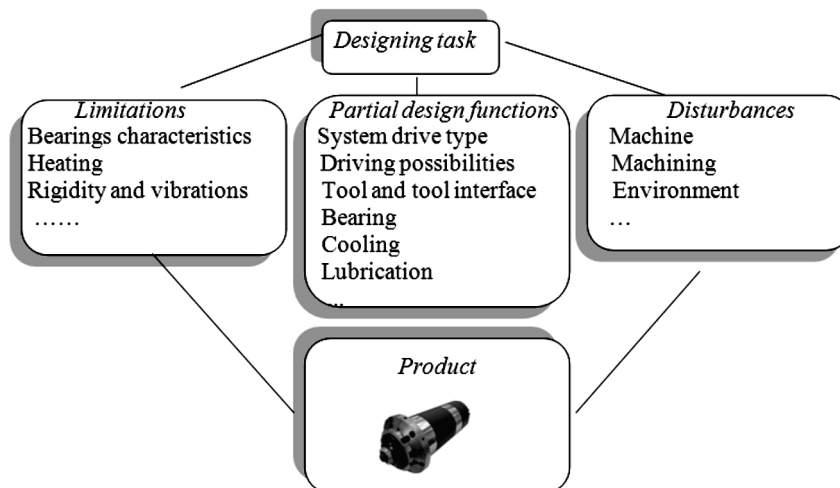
Designing task

Limitations
Bearings characteristics
Heating
Rigidity and vibrations
……

Partial design functions
System drive type
Driving possibilities
Tool and tool interface
Bearing
Cooling
Lubrication
...

Disturbances
Machine
Machining
Environment
…

Product